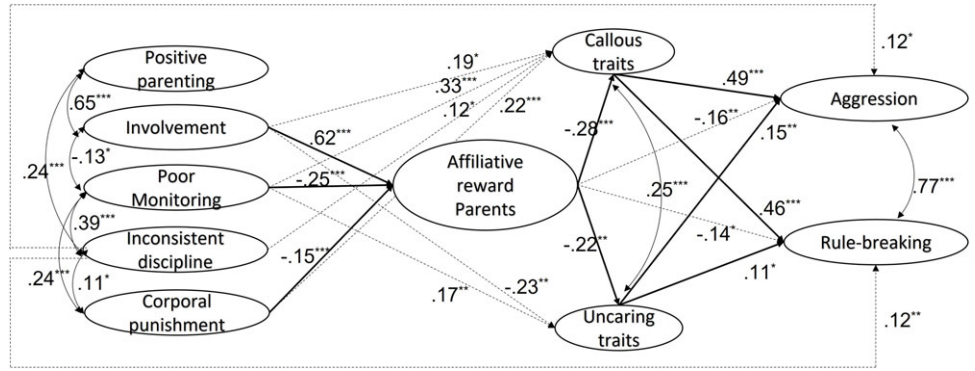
Positive parenting
Involvement
Poor Monitoring
Inconsistent discipline
Corporal punishment
.65***
-.13*
.24***
.39***
.24***
.11*
.19*
.33***
.12*
.22***
.62***
-.25***
-.15***
.17**
-.23**
Affiliative reward Parents
Callous traits
Uncaring traits
-.28***
-.22**
.25***
.49***
-.16**
.15**
.46***
-.14*
.11*
Aggression
Rule-breaking
.12*
.77***
.12**